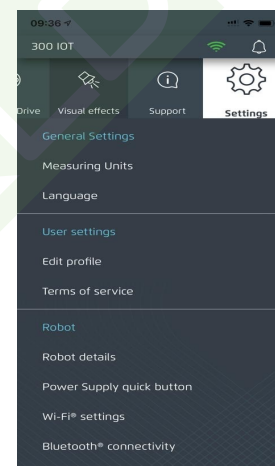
09:36

300 IOT

Drive

Visual effects

Support

Settings

General Settings

Measuring Units

Language

User settings

Edit profile

Terms of service

Robot

Robot details

Power Supply quick button

Wi-Fi® settings

Bluetooth® connectivity